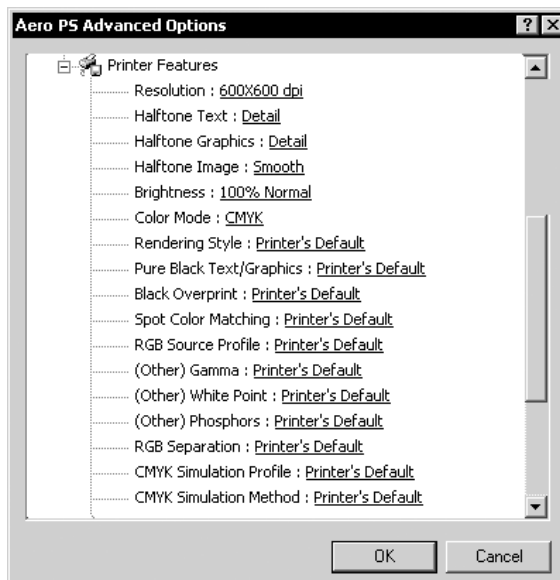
Aero PS Advanced Options

?  X

Printer Features
Resolution : 600X600 dpi
Halftone Text : Detail
Halftone Graphics : Detail
Halftone Image : Smooth
Brightness : 100% Normal
Color Mode : CMYK
Rendering Style : Printer's Default
Pure Black Text/Graphics : Printer's Default
Black Overprint : Printer's Default
Spot Color Matching : Printer's Default
RGB Source Profile : Printer's Default
(Other) Gamma : Printer's Default
(Other) White Point : Printer's Default
(Other) Phosphors : Printer's Default
RGB Separation : Printer's Default
CMYK Simulation Profile : Printer's Default
CMYK Simulation Method : Printer's Default

OK    Cancel